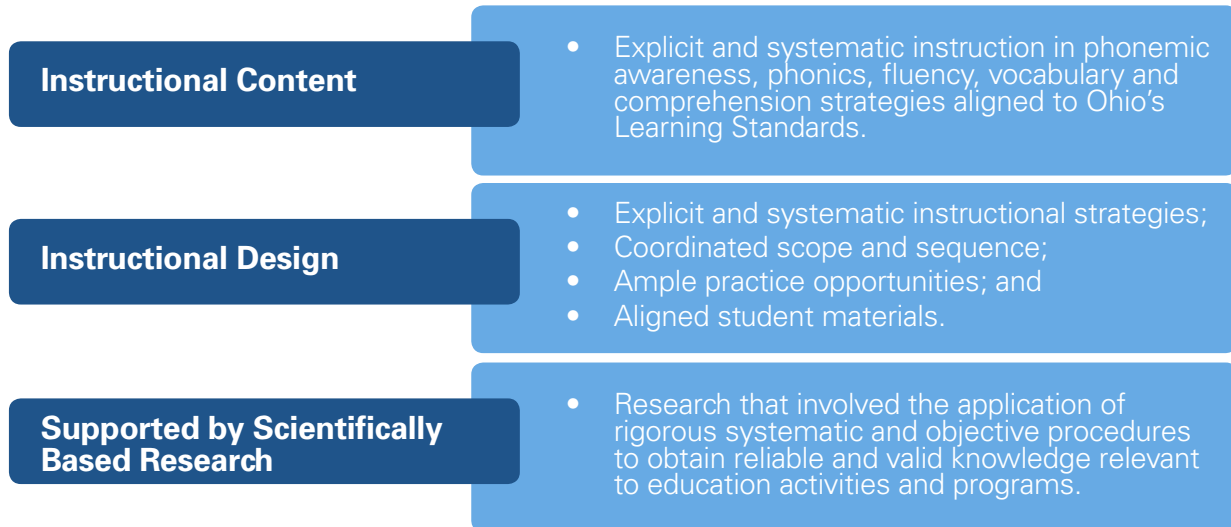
Instructional Content

- Explicit and systematic instruction in phonemic awareness, phonics, fluency, vocabulary and comprehension strategies aligned to Ohio’s Learning Standards.

Instructional Design

- Explicit and systematic instructional strategies;
- Coordinated scope and sequence;
- Ample practice opportunities; and
- Aligned student materials.

Supported by Scientifically Based Research

- Research that involved the application of rigorous systematic and objective procedures to obtain reliable and valid knowledge relevant to education activities and programs.